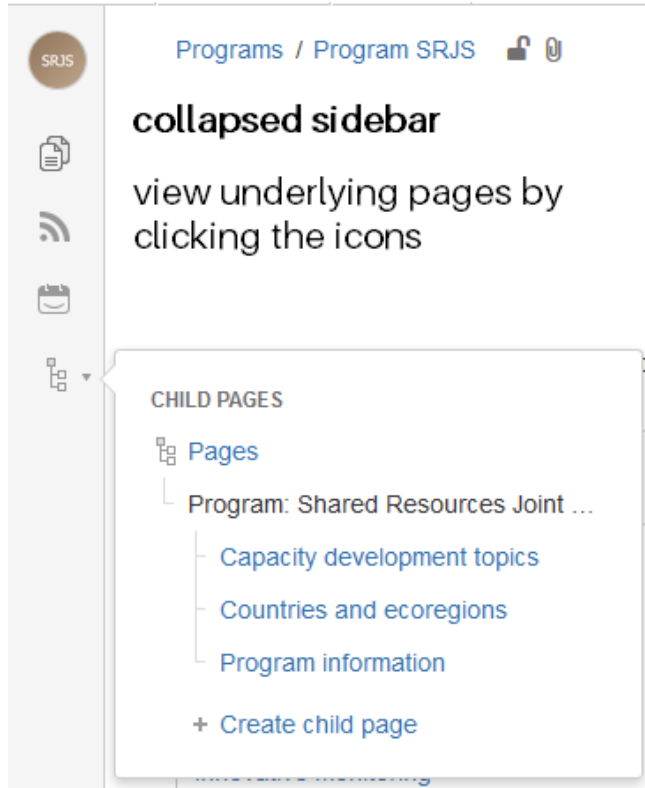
SRJS

Programs / Program SRJS

collapsed sidebar

view underlying pages by clicking the icons

CHILD PAGES

Pages

Program: Shared Resources Joint ...

Capacity development topics

Countries and ecoregions

Program information

+ Create child page

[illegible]